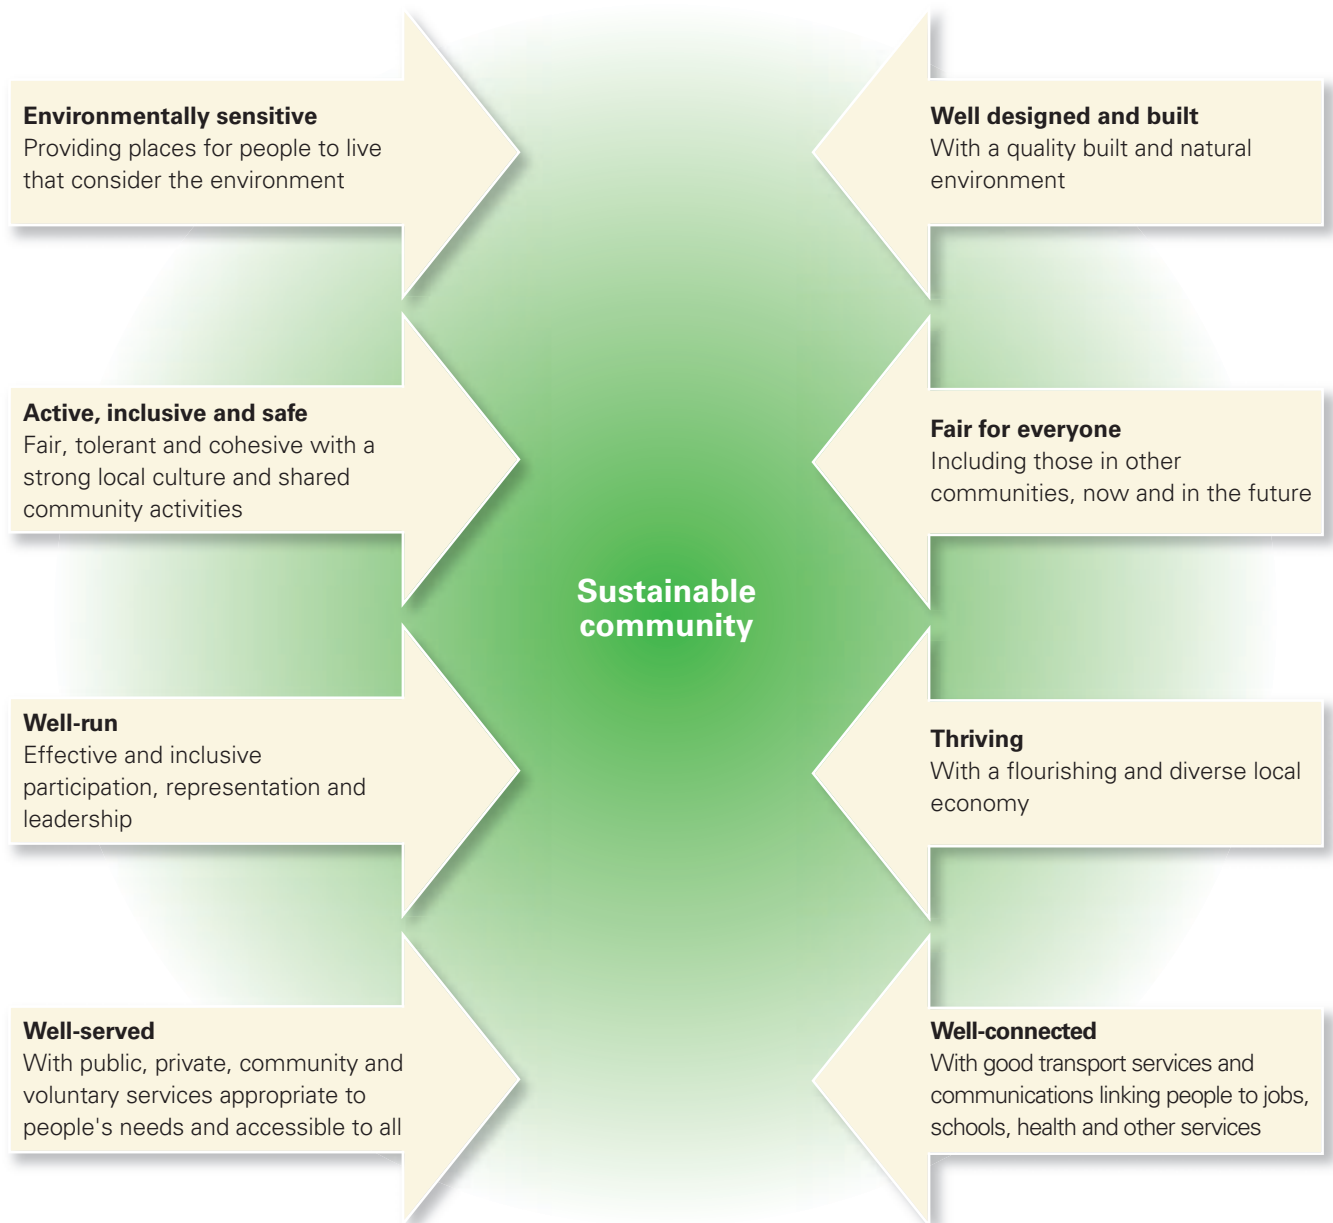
**Environmentally sensitive**
Providing places for people to live that consider the environment

**Active, inclusive and safe**
Fair, tolerant and cohesive with a strong local culture and shared community activities

**Well-run**
Effective and inclusive participation, representation and leadership

**Well-served**
With public, private, community and voluntary services appropriate to people's needs and accessible to all

**Sustainable community**

**Well designed and built**
With a quality built and natural environment

**Fair for everyone**
Including those in other communities, now and in the future

**Thriving**
With a flourishing and diverse local economy

**Well-connected**
With good transport services and communications linking people to jobs, schools, health and other services